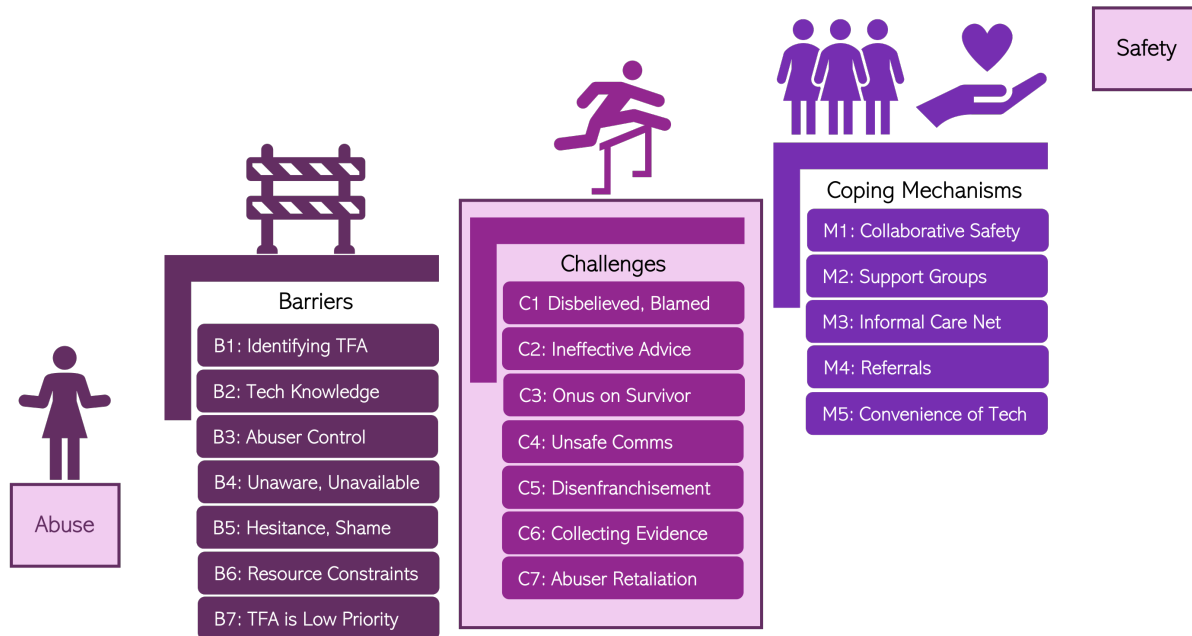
Abuse

Barriers
B1: Identifying TFA
B2: Tech Knowledge
B3: Abuser Control
B4: Unaware, Unavailable
B5: Hesitance, Shame
B6: Resource Constraints
B7: TFA is Low Priority

Challenges
C1 Disbelieved, Blamed
C2: Ineffective Advice
C3: Onus on Survivor
C4: Unsafe Comms
C5: Disenfranchisement
C6: Collecting Evidence
C7: Abuser Retaliation

Coping Mechanisms
M1: Collaborative Safety
M2: Support Groups
M3: Informal Care Net
M4: Referrals
M5: Convenience of Tech

Safety